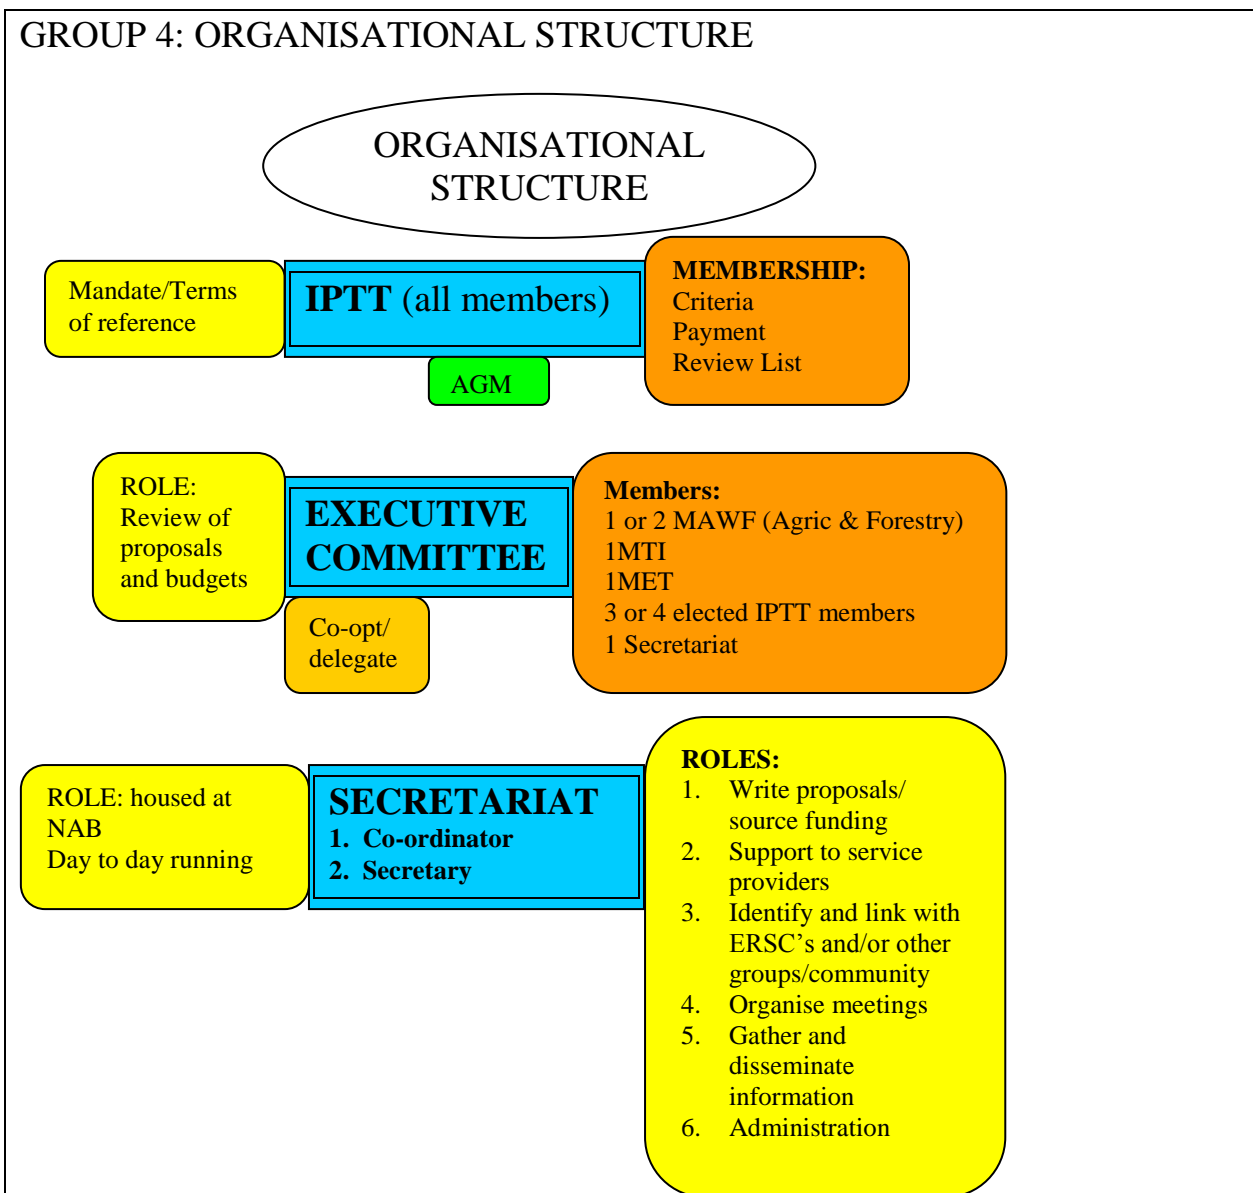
GROUP 4: ORGANISATIONAL STRUCTURE

ORGANISATIONAL STRUCTURE

Mandate/Terms of reference

IPTT (all members)

AGM

MEMBERSHIP:
Criteria
Payment
Review List

ROLE:
Review of proposals and budgets

EXECUTIVE COMMITTEE

Co-opt/ delegate

Members:
1 or 2 MAWF (Agric & Forestry)
1MTI
1MET
3 or 4 elected IPTT members
1 Secretariat

ROLE: housed at NAB
Day to day running

SECRETARIAT
1. Co-ordinator
2. Secretary

ROLES:
1. Write proposals/ source funding
2. Support to service providers
3. Identify and link with ERSC's and/or other groups/community
4. Organise meetings
5. Gather and disseminate information
6. Administration